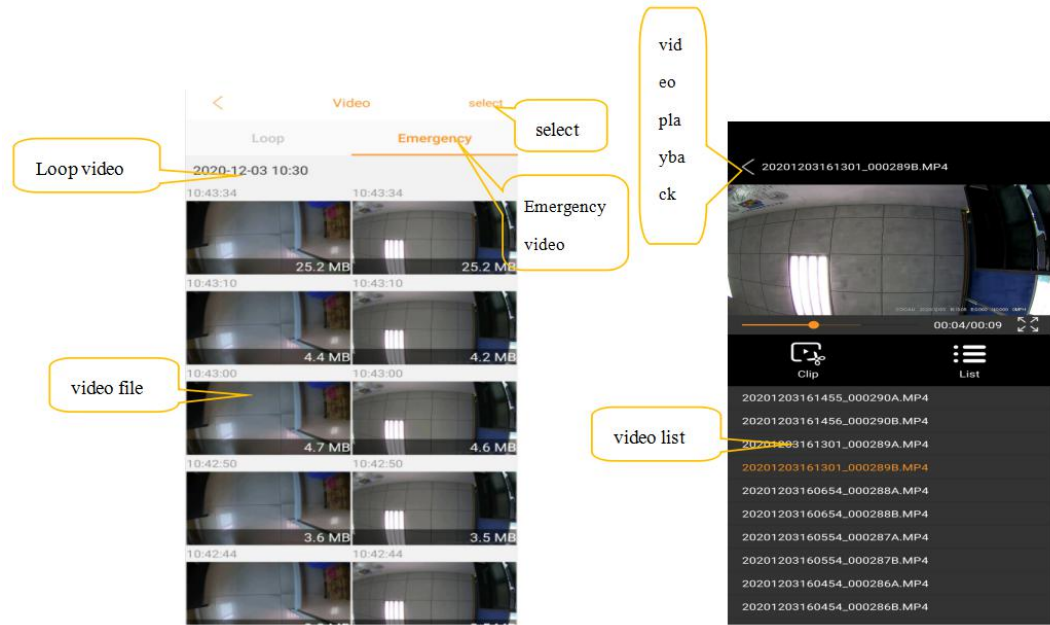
Video

select

select

Loop

Emergency

Loop video

2020-12-03 10:30

10:43:34

10:43:34

Emergency video

25.2 MB

25.2 MB

10:43:10

10:43:10

4.4 MB

4.2 MB

video file

10:43:00

10:43:00

4.7 MB

4.6 MB

10:42:50

10:42:50

3.6 MB

3.5 MB

10:42:44

10:42:44

vid eo pla yba ck

20201203161301_000289B.MP4

00:04/00:09

Clip

List

20201203161455_000290A.MP4

20201203161456_000290B.MP4

video list

20201203161301_000289A.MP4

20201203161301_000289B.MP4

20201203160654_000288A.MP4

20201203160654_000288B.MP4

20201203160554_000287A.MP4

20201203160554_000287B.MP4

20201203160454_000286A.MP4

20201203160454_000286B.MP4